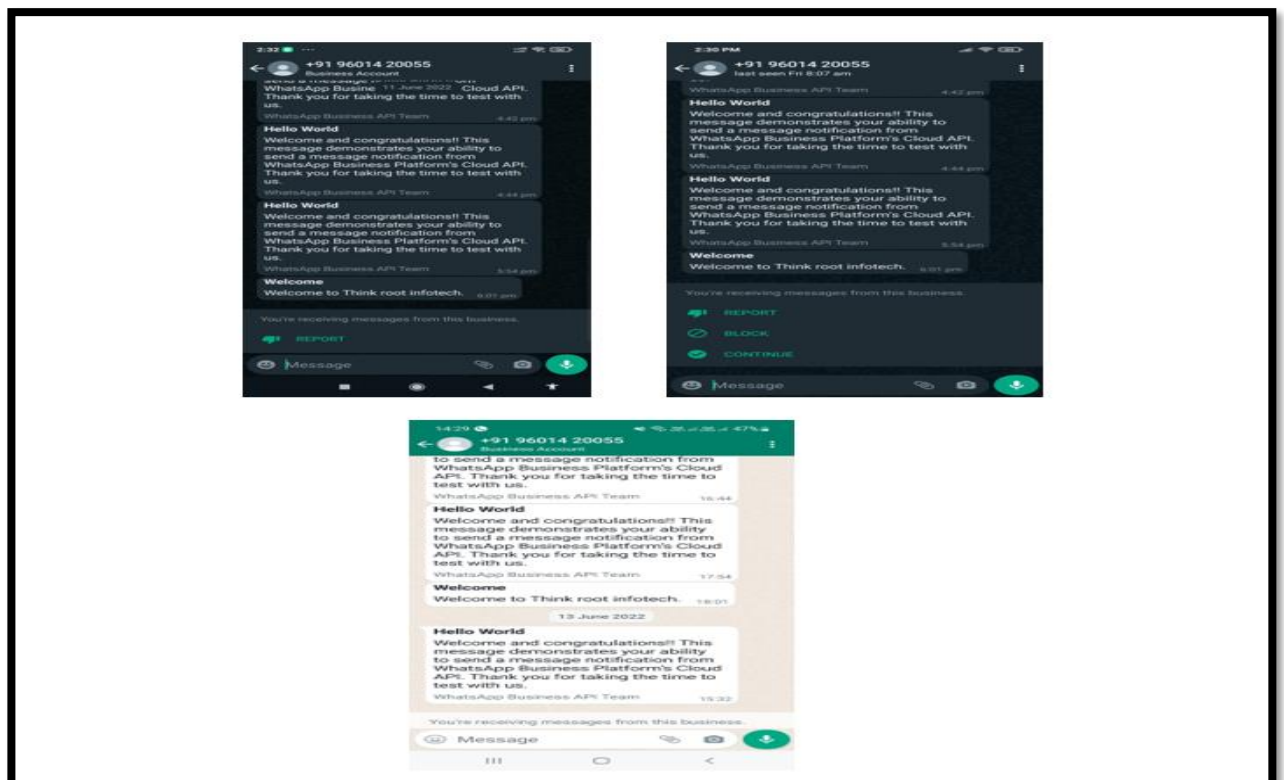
2:32

+91 96014 20055
Business Account

send a message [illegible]
WhatsApp Busine 11 June 2022 Cloud API.
Thank you for taking the time to test with us.
WhatsApp Business API Team 4:42 pm

Hello World
Welcome and congratulations!! This message demonstrates your ability to send a message notification from WhatsApp Business Platform's Cloud API. Thank you for taking the time to test with us.
WhatsApp Business API Team 4:44 pm

Hello World
Welcome and congratulations!! This message demonstrates your ability to send a message notification from WhatsApp Business Platform's Cloud API. Thank you for taking the time to test with us.
WhatsApp Business API Team 5:54 pm

Welcome
Welcome to Think root infotech. 6:01 pm

You're receiving messages from this business.

REPORT

Message

2:30 PM

+91 96014 20055
last seen Fri 6:07 am

WhatsApp Business API Team 4:42 pm

Hello World
Welcome and congratulations!! This message demonstrates your ability to send a message notification from WhatsApp Business Platform's Cloud API. Thank you for taking the time to test with us.
WhatsApp Business API Team 4:44 pm

Hello World
Welcome and congratulations!! This message demonstrates your ability to send a message notification from WhatsApp Business Platform's Cloud API. Thank you for taking the time to test with us.
WhatsApp Business API Team 5:54 pm

Welcome
Welcome to Think root infotech. 6:01 pm

You're receiving messages from this business.

REPORT

BLOCK

CONTINUE

Message

14:29

47%

+91 96014 20055
Business Account

to send a message notification from WhatsApp Business Platform's Cloud API. Thank you for taking the time to test with us.
WhatsApp Business API Team 16:44

Hello World
Welcome and congratulations!! This message demonstrates your ability to send a message notification from WhatsApp Business Platform's Cloud API. Thank you for taking the time to test with us.
WhatsApp Business API Team 17:54

Welcome
Welcome to Think root infotech. 18:01

13 June 2022

Hello World
Welcome and congratulations!! This message demonstrates your ability to send a message notification from WhatsApp Business Platform's Cloud API. Thank you for taking the time to test with us.
WhatsApp Business API Team 15:32

You're receiving messages from this business.

Message